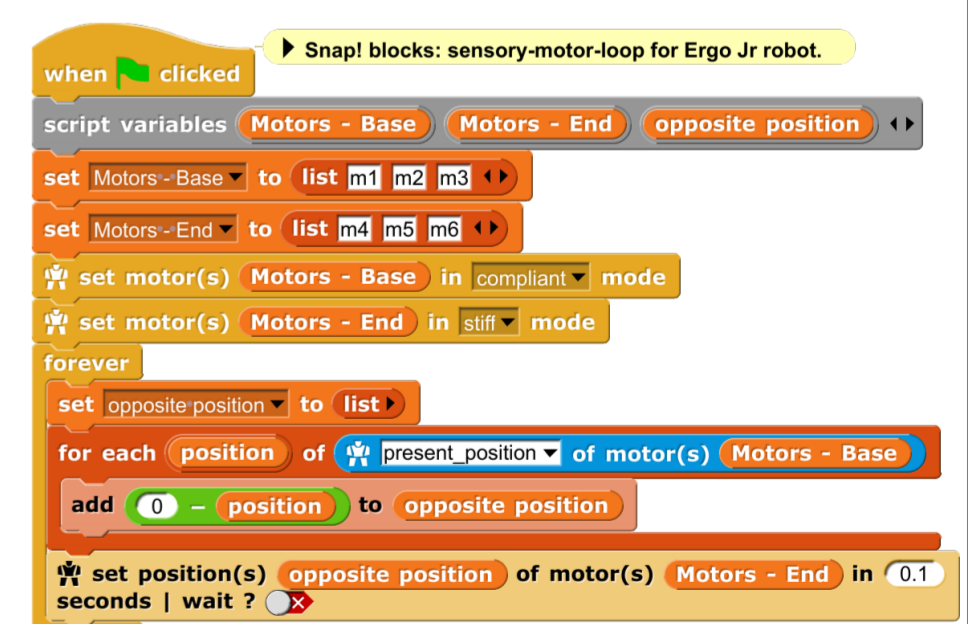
▶ Snap! blocks: sensory-motor-loop for Ergo Jr robot.

when clicked

script variables Motors - Base Motors - End opposite position

set Motors - Base to list m1 m2 m3

set Motors - End to list m4 m5 m6

set motor(s) Motors - Base in compliant mode

set motor(s) Motors - End in stiff mode

forever

set opposite position to list

for each position of present_position of motor(s) Motors - Base

add 0 − position to opposite position

set position(s) opposite position of motor(s) Motors - End in 0.1 seconds | wait ?